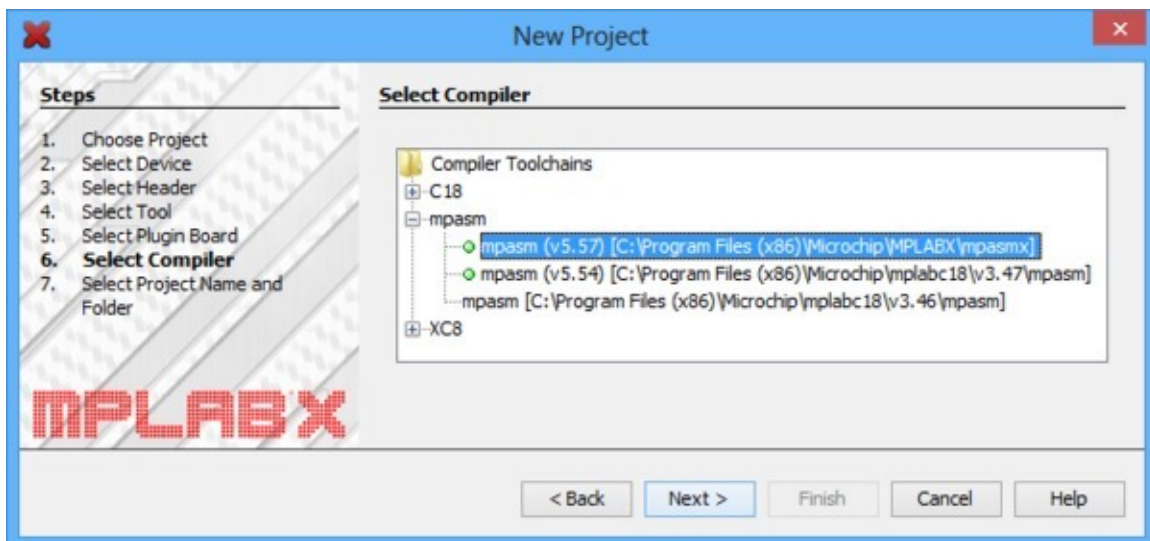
New Project

Steps

1. Choose Project
2. Select Device
3. Select Header
4. Select Tool
5. Select Plugin Board
6. **Select Compiler**
7. Select Project Name and Folder

MPLABX

Select Compiler

Compiler Toolchains
C18
mpasm
mpasm (v5.57) [C:\Program Files (x86)\Microchip\MPLABX\mpasmx]
mpasm (v5.54) [C:\Program Files (x86)\Microchip\mplabc18\v3.47\mpasm]
mpasm [C:\Program Files (x86)\Microchip\mplabc18\v3.46\mpasm]
XC8

< Back | Next > | Finish | Cancel | Help